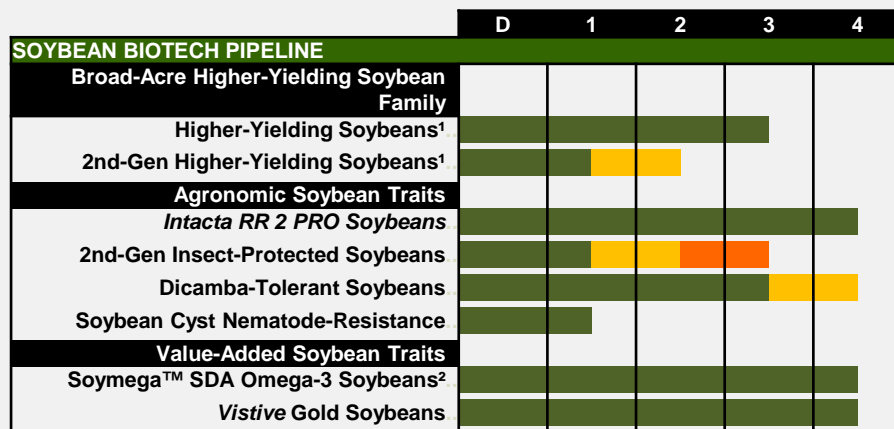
| | D | 1 | 2 | 3 | 4 |
|---|---|---|---|---|---|
| SOYBEAN BIOTECH PIPELINE | | | | | |
| Broad-Acre Higher-Yielding Soybean Family | | | | | |
| Higher-Yielding Soybeans¹ | | | | | |
| 2nd-Gen Higher-Yielding Soybeans¹ | | | | | |
| Agronomic Soybean Traits | | | | | |
| *Intacta RR 2 PRO Soybeans* | | | | | |
| 2nd-Gen Insect-Protected Soybeans | | | | | |
| Dicamba-Tolerant Soybeans | | | | | |
| Soybean Cyst Nematode-Resistance | | | | | |
| Value-Added Soybean Traits | | | | | |
| Soymega™ SDA Omega-3 Soybeans² | | | | | |
| *Vistive* Gold Soybeans | | | | | |